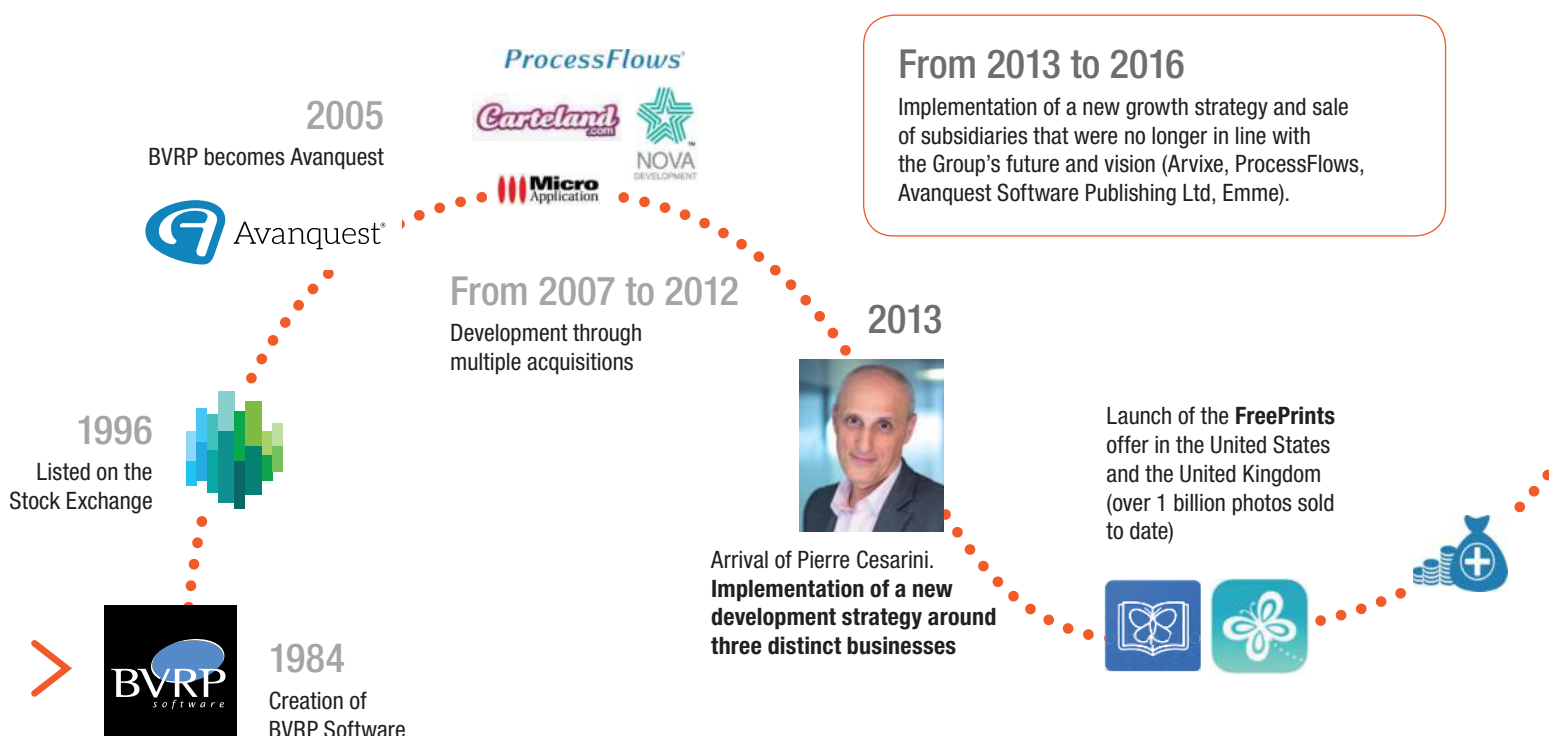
BVRP software

1984
Creation of
BVRP Software

1996
Listed on the
Stock Exchange

2005
BVRP becomes Avanquest

Avanquest®

ProcessFlows

Carteland .com

NOVA DEVELOPMENT

Micro Application

From 2007 to 2012
Development through multiple acquisitions

2013

Arrival of Pierre Cesarini.
**Implementation of a new development strategy around three distinct businesses**

From 2013 to 2016
Implementation of a new growth strategy and sale of subsidiaries that were no longer in line with the Group's future and vision (Arvixe, ProcessFlows, Avanquest Software Publishing Ltd, Emme).

Launch of the **FreePrints** offer in the United States and the United Kingdom (over 1 billion photos sold to date)